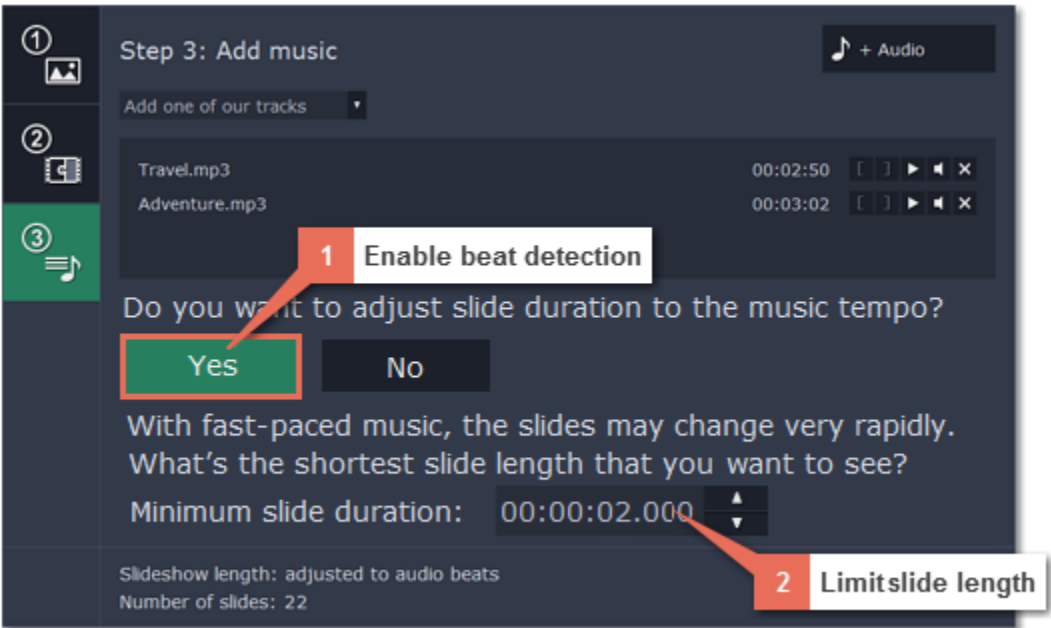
①

②

③

Step 3: Add music

+ Audio

Add one of our tracks

Travel.mp3 00:02:50

Adventure.mp3 00:03:02

1 Enable beat detection

Do you want to adjust slide duration to the music tempo?

Yes

No

With fast-paced music, the slides may change very rapidly. What's the shortest slide length that you want to see?

Minimum slide duration: 00:00:02.000

2 Limitslide length

Slideshow length: adjusted to audio beats
Number of slides: 22